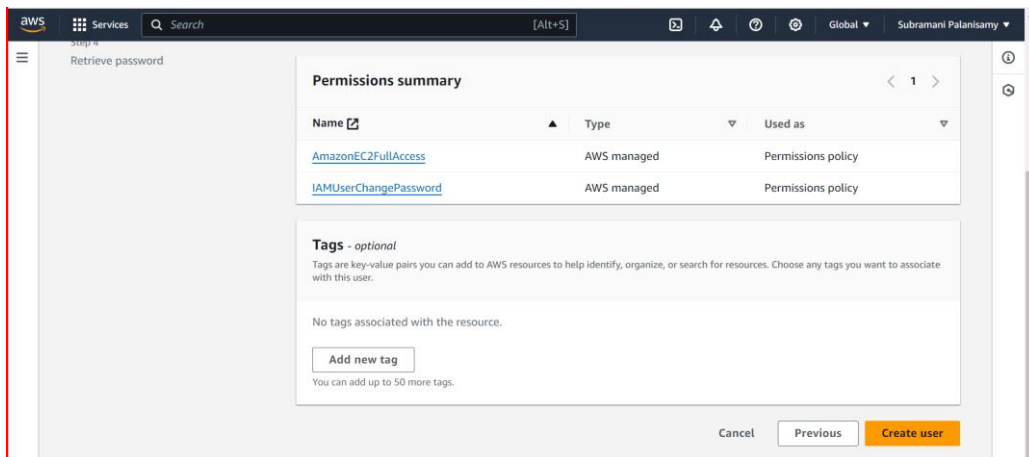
aws Services Search [Alt+S] Global ▾ Subramani Palanisamy ▾

Step 4
Retrieve password

Permissions summary

< 1 >

| Name | Type | Used as |
|---|---|---|
| AmazonEC2FullAccess | AWS managed | Permissions policy |
| IAMUserChangePassword | AWS managed | Permissions policy |

Tags - optional
Tags are key-value pairs you can add to AWS resources to help identify, organize, or search for resources. Choose any tags you want to associate with this user.

No tags associated with the resource.

Add new tag
You can add up to 50 more tags.

Cancel Previous Create user